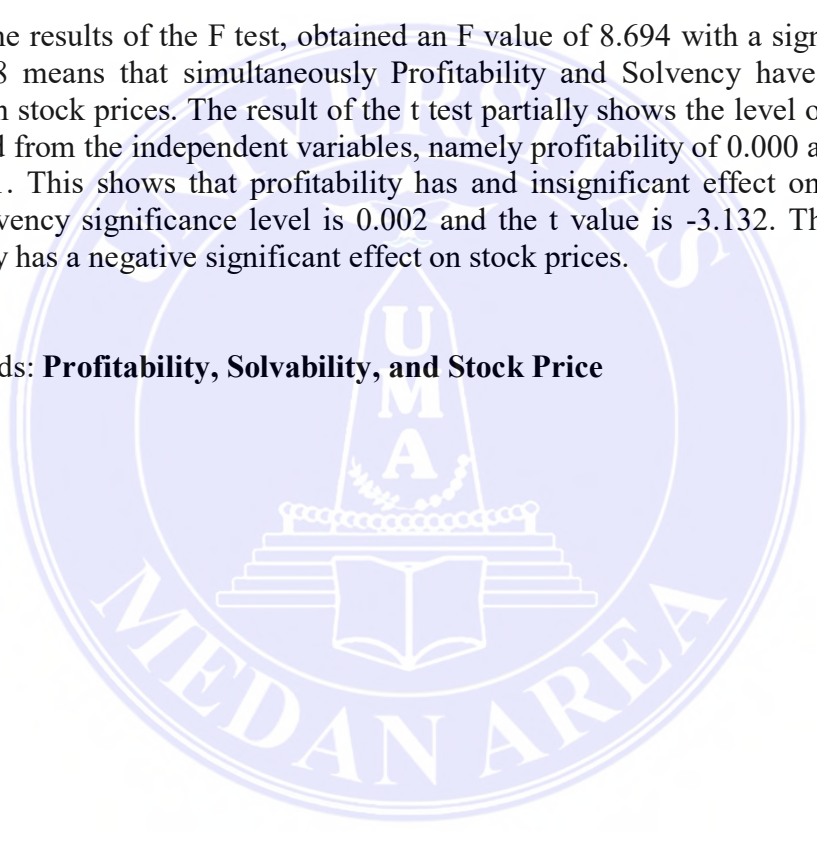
he results of the F test, obtained an F value of 8.694 with a sign 8 means that simultaneously Profitability and Solvency have n stock prices. The result of the t test partially shows the level o d from the independent variables, namely profitability of 0.000 a . This shows that profitability has and insignificant effect on vency significance level is 0.002 and the t value is -3.132. Th y has a negative significant effect on stock prices.

ds: **Profitability, Solvability, and Stock Price**

U
M
A

MEDAN AREA